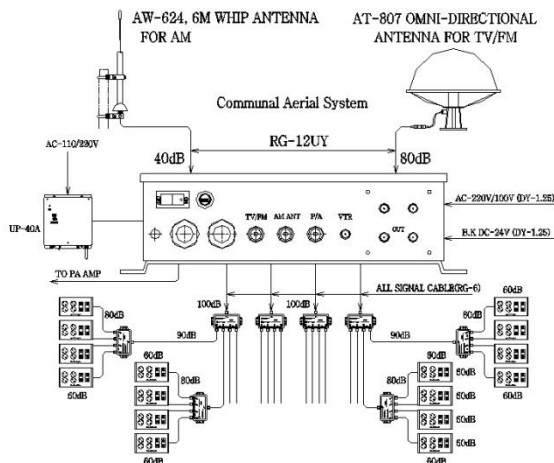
AW-624, 6M WHIP ANTENNA FOR AM

AT-807 OMNI-DIRECTIONAL ANTENNA FOR TV/FM

Communal Aerial System

AC-110/220V

RG-12UY

40dB

80dB

UP-40A

TV/FM AM ANT P/A VTR

OUT

AC-220V/100V (DY-1.25)

B.K DC-24V (DY-1.25)

TO PA AMP

ALL SIGNAL CABLE(RG-6)

100dB

100dB

90dB

90dB

80dB

50dB

60dB

80dB

60dB

60dB

60dB

80dB

60dB

80dB

50dB

50dB

50dB

60dB